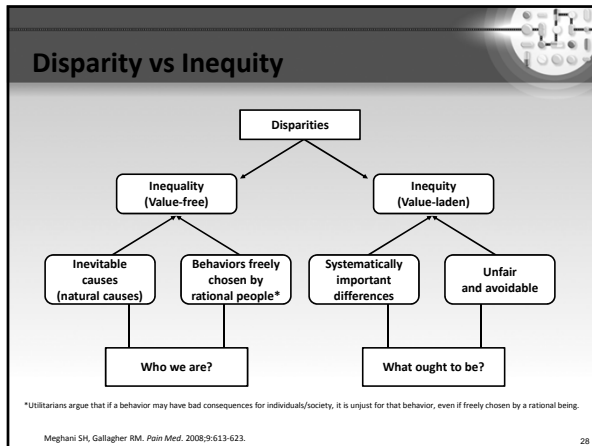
Disparity vs Inequity

Disparities

Inequality
(Value-free)

Inequity
(Value-laden)

Inevitable causes
(natural causes)

Behaviors freely chosen by rational people*

Systematically important differences

Unfair and avoidable

Who we are?

What ought to be?

*Utilitarians argue that if a behavior may have bad consequences for individuals/society, it is unjust for that behavior, even if freely chosen by a rational being.

Meghani SH, Gallagher RM. *Pain Med*. 2008;9:613-623.

28